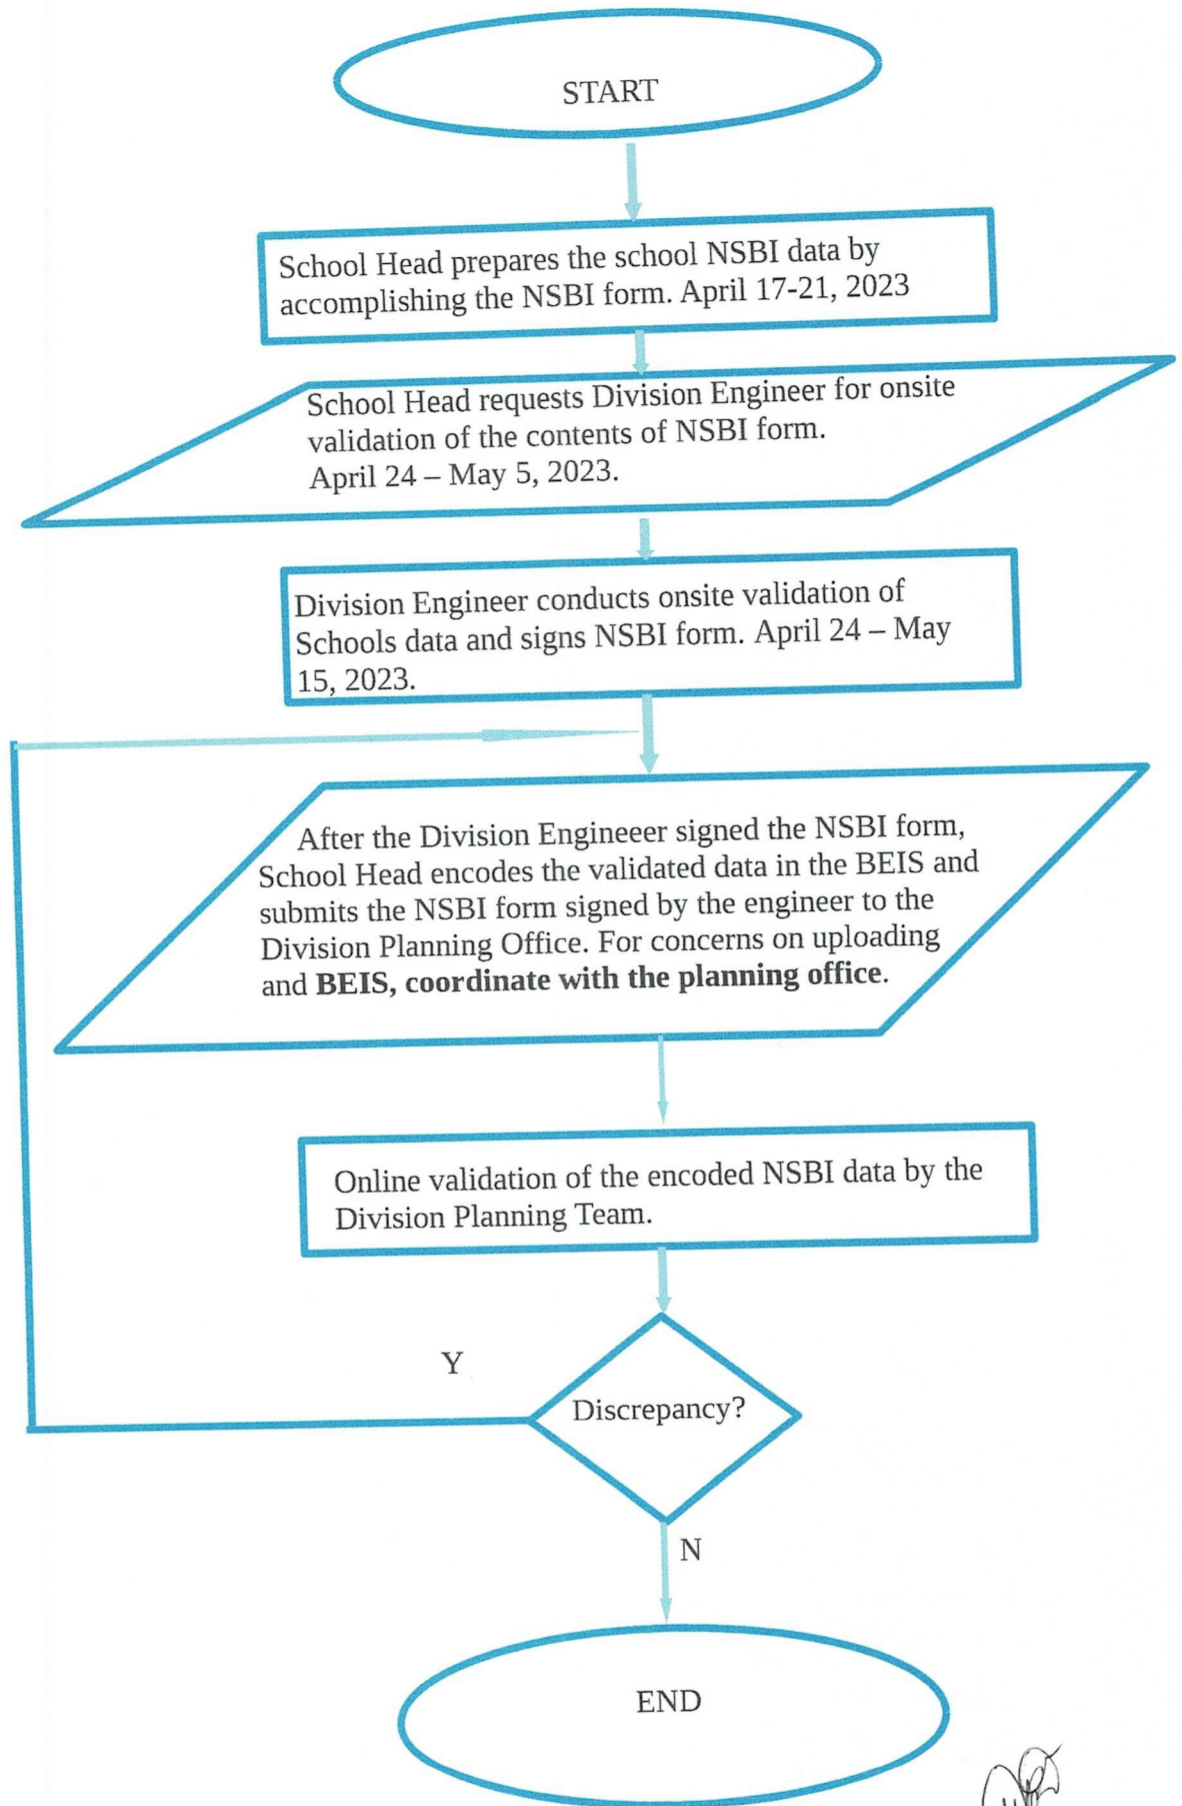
START

School Head prepares the school NSBI data by accomplishing the NSBI form. April 17-21, 2023

School Head requests Division Engineer for onsite validation of the contents of NSBI form. April 24 – May 5, 2023.

Division Engineer conducts onsite validation of Schools data and signs NSBI form. April 24 – May 15, 2023.

After the Division Engineeer signed the NSBI form, School Head encodes the validated data in the BEIS and submits the NSBI form signed by the engineer to the Division Planning Office. For concerns on uploading and **BEIS, coordinate with the planning office**.

Online validation of the encoded NSBI data by the Division Planning Team.

Y

Discrepancy?

N

END